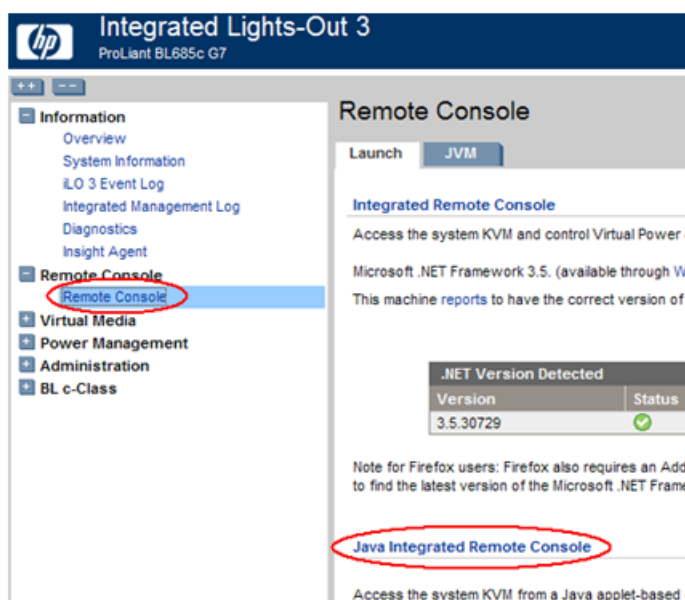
hp Integrated Lights-Out 3
ProLiant BL685c G7

++ --

Information
Overview
System Information
iLO 3 Event Log
Integrated Management Log
Diagnostics
Insight Agent
Remote Console
Remote Console
Virtual Media
Power Management
Administration
BL c-Class

Remote Console

Launch JVM

Integrated Remote Console

Access the system KVM and control Virtual Power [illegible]

Microsoft .NET Framework 3.5. (available through W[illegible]

This machine reports to have the correct version of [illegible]

| .NET Version Detected | |
|---|---|
| Version | Status |
| 3.5.30729 | |

Note for Firefox users: Firefox also requires an Add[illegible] to find the latest version of the Microsoft .NET Frame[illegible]

Java Integrated Remote Console

Access the system KVM from a Java applet-based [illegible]